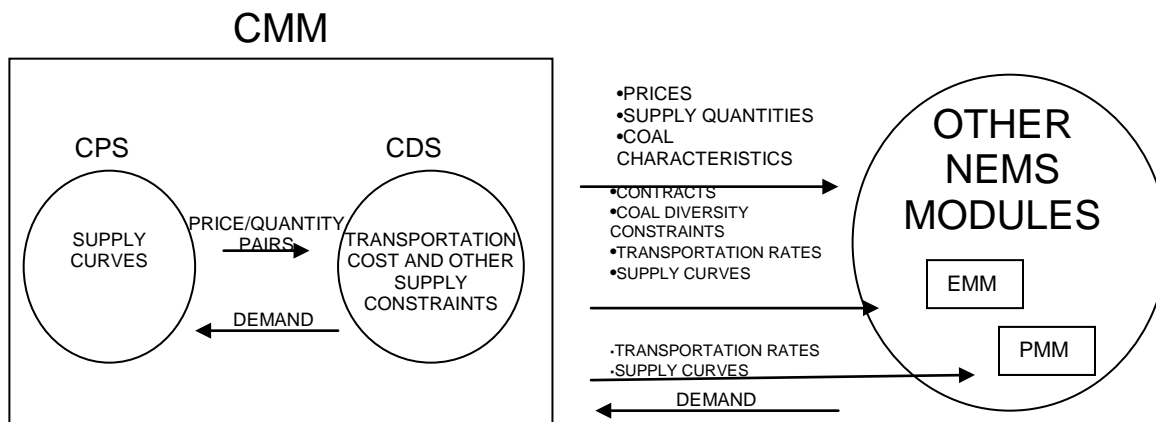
CMM

CPS

SUPPLY CURVES

PRICE/QUANTITY PAIRS

CDS

TRANSPORTATION COST AND OTHER SUPPLY CONSTRAINTS

DEMAND

•PRICES
•SUPPLY QUANTITIES
•COAL CHARACTERISTICS

•CONTRACTS
•COAL DIVERSITY CONSTRAINTS
•TRANSPORTATION RATES
•SUPPLY CURVES

·TRANSPORTATION RATES
·SUPPLY CURVES

DEMAND

OTHER NEMS MODULES

EMM

PMM